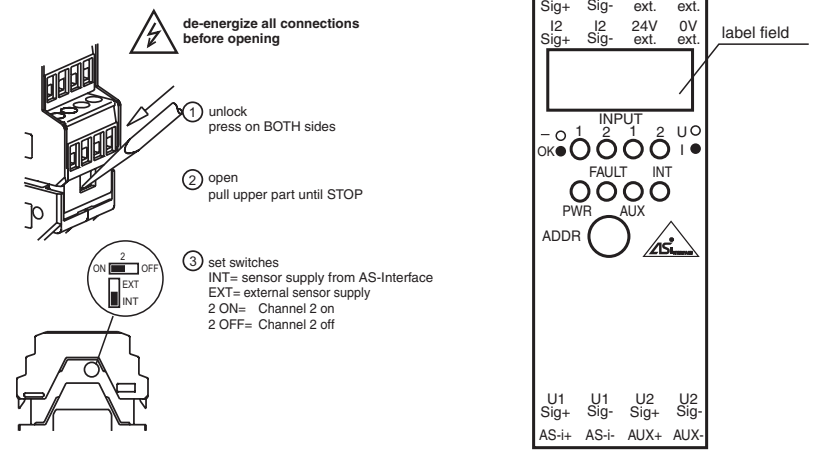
de-energize all connections before opening

1 unlock
press on BOTH sides

2 open
pull upper part until STOP

3 set switches
INT= sensor supply from AS-Interface
EXT= external sensor supply
2 ON= Channel 2 on
2 OFF= Channel 2 off

2
ON OFF
EXT
INT

Sig+ Sig- ext. ext.
I2 Sig+ I2 Sig- 24V ext. 0V ext.

label field

INPUT
– 1 2 1 2 U
OK I
FAULT INT
PWR AUX
ADDR

U1 Sig+ U1 Sig- U2 Sig+ U2 Sig-
AS-i+ AS-i- AUX+ AUX-